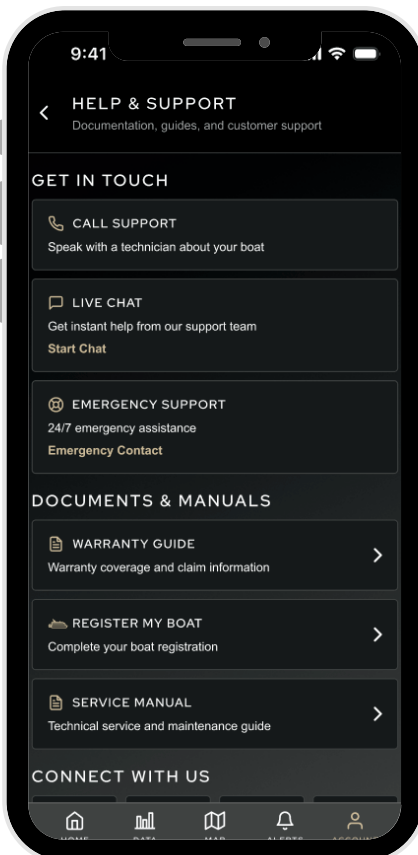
9:41

HELP & SUPPORT
Documentation, guides, and customer support

GET IN TOUCH

CALL SUPPORT
Speak with a technician about your boat

LIVE CHAT
Get instant help from our support team
Start Chat

EMERGENCY SUPPORT
24/7 emergency assistance
Emergency Contact

DOCUMENTS & MANUALS

WARRANTY GUIDE
Warranty coverage and claim information

REGISTER MY BOAT
Complete your boat registration

SERVICE MANUAL
Technical service and maintenance guide

CONNECT WITH US

HOME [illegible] DATA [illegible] MAP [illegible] ALERTS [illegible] ACCOUNT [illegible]